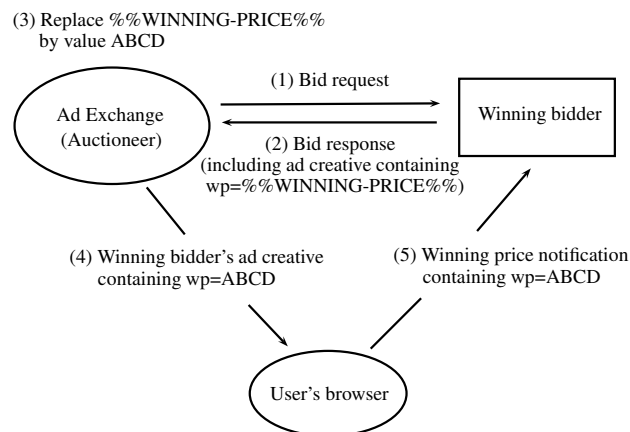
(3) Replace %%WINNING-PRICE%% by value ABCD

Ad Exchange (Auctioneer)

(1) Bid request

Winning bidder

(2) Bid response (including ad creative containing wp=%%WINNING-PRICE%%)

(4) Winning bidder’s ad creative containing wp=ABCD

(5) Winning price notification containing wp=ABCD

User’s browser